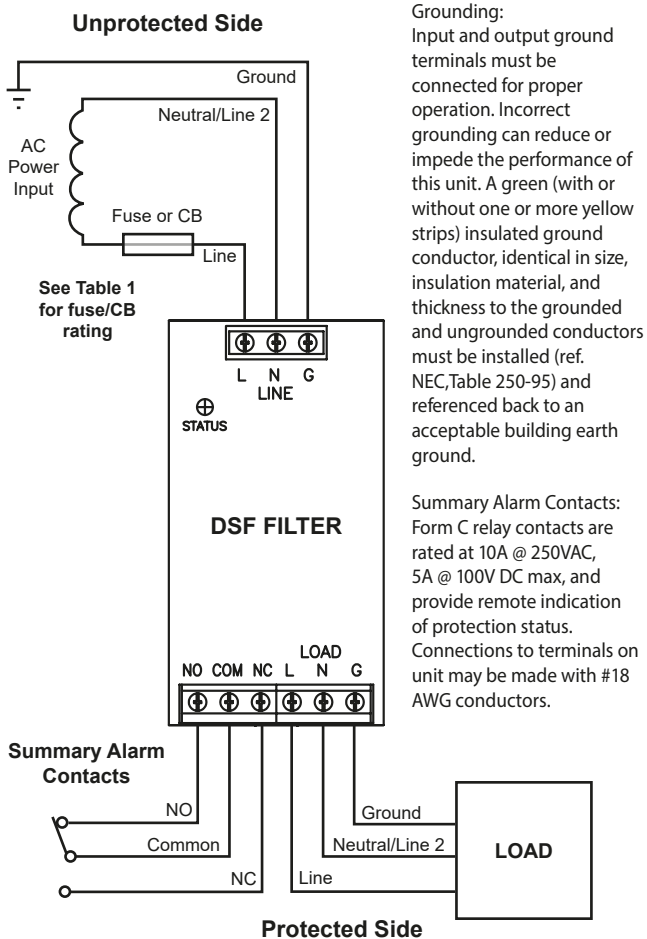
Unprotected Side

Ground

Neutral/Line 2

AC Power Input

Fuse or CB

Line

See Table 1 for fuse/CB rating

L N G
LINE

STATUS

DSF FILTER

LOAD
NO COM NC L N G

Summary Alarm Contacts

NO

Common

NC

Ground

Neutral/Line 2

Line

LOAD

Protected Side

Grounding:
Input and output ground terminals must be connected for proper operation. Incorrect grounding can reduce or impede the performance of this unit. A green (with or without one or more yellow strips) insulated ground conductor, identical in size, insulation material, and thickness to the grounded and ungrounded conductors must be installed (ref. NEC,Table 250-95) and referenced back to an acceptable building earth ground.

Summary Alarm Contacts:
Form C relay contacts are rated at 10A @ 250VAC, 5A @ 100V DC max, and provide remote indication of protection status. Connections to terminals on unit may be made with #18 AWG conductors.